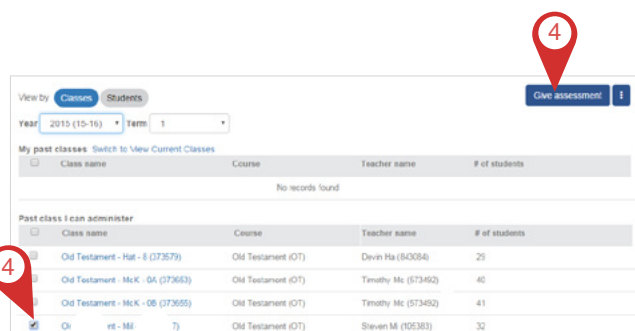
4

Give assessment

View by Classes Students

Year 2015 (15-16) Term 1

My past classes Switch to View Current Classes

| | Class name | Course | Teacher name | # of students |
|---|---|---|---|---|
| | | No records found | | |

Past class I can administer

| | Class name | Course | Teacher name | # of students |
|---|---|---|---|---|
| | Old Testament - Hat - 8 (373579) | Old Testament (OT) | Devin Ha (843084) | 29 |
| | Old Testament - McK - 0A (373663) | Old Testament (OT) | Timothy Mc (573492) | 40 |
| | Old Testament - McK - 0B (373655) | Old Testament (OT) | Timothy Mc (573492) | 41 |
| | Ol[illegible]nt - Mil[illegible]7) | Old Testament (OT) | Steven Mi (105383) | 32 |

4